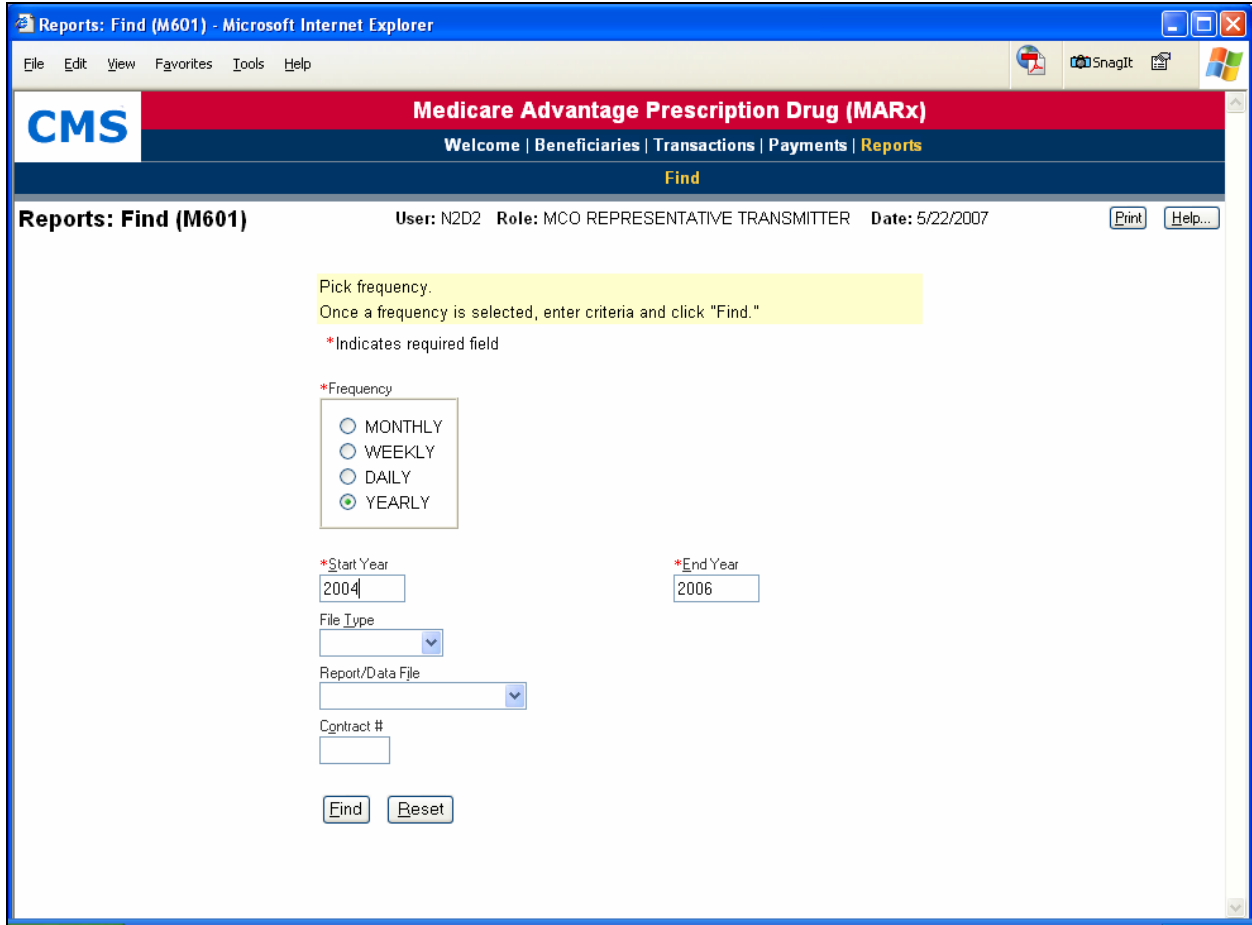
Reports: Find (M601) - Microsoft Internet Explorer

File Edit View Favorites Tools Help

SnagIt

CMS

Medicare Advantage Prescription Drug (MARx)

Welcome | Beneficiaries | Transactions | Payments | Reports

Find

Reports: Find (M601)

User: N2D2 Role: MCO REPRESENTATIVE TRANSMITTER Date: 5/22/2007

Print Help...

Pick frequency.
Once a frequency is selected, enter criteria and click "Find."

*Indicates required field

*Frequency

MONTHLY
WEEKLY
DAILY
YEARLY

*Start Year
2004

*End Year
2006

File Type

Report/Data File

Contract #

Find Reset